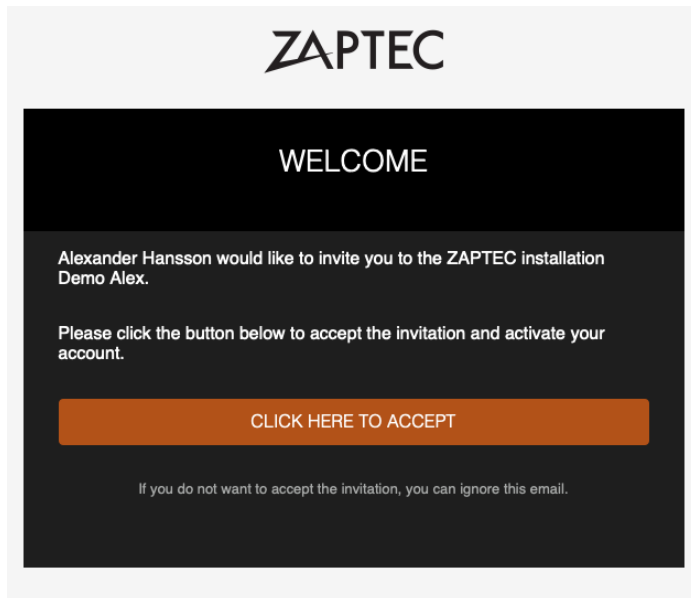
ZAPTEC

WELCOME

Alexander Hansson would like to invite you to the ZAPTEC installation Demo Alex.

Please click the button below to accept the invitation and activate your account.

CLICK HERE TO ACCEPT

If you do not want to accept the invitation, you can ignore this email.